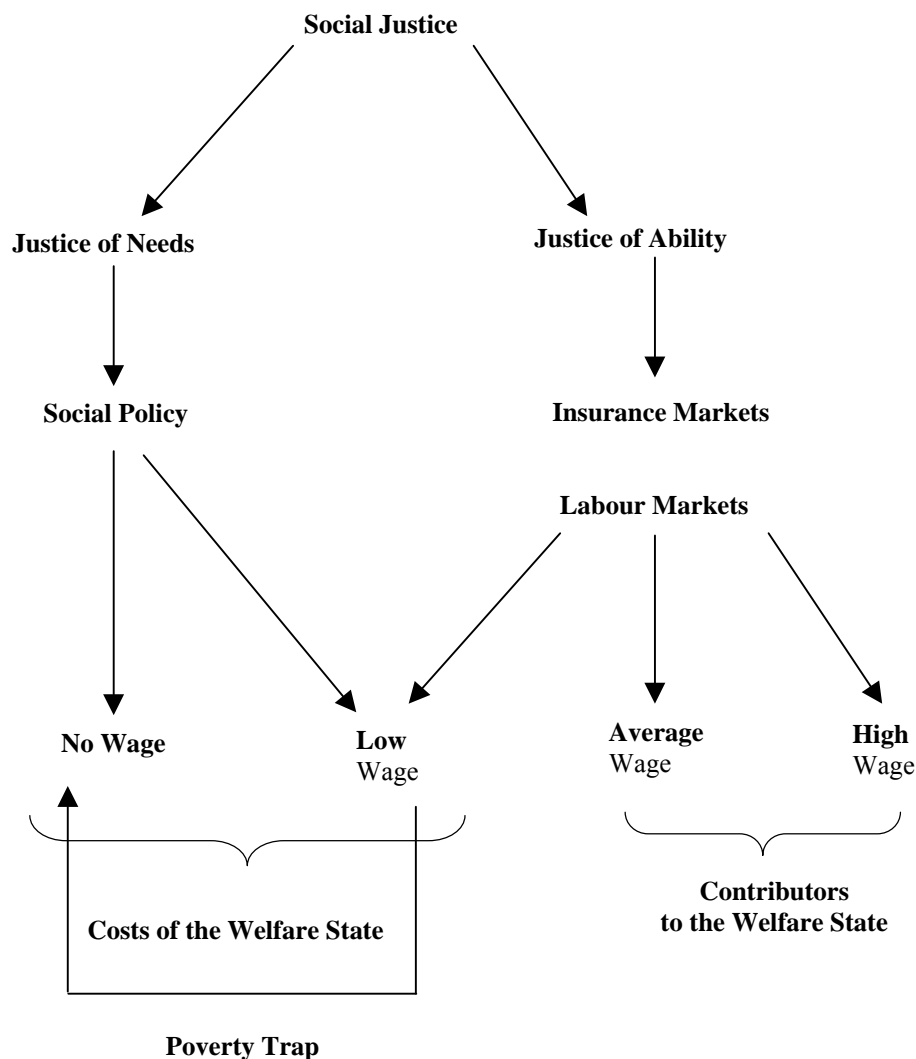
**Social Justice**

**Justice of Needs**

**Justice of Ability**

**Social Policy**

**Insurance Markets**

**Labour Markets**

**No Wage**

**Low** Wage

**Average** Wage

**High** Wage

**Costs of the Welfare State**

**Contributors to the Welfare State**

**Poverty Trap**